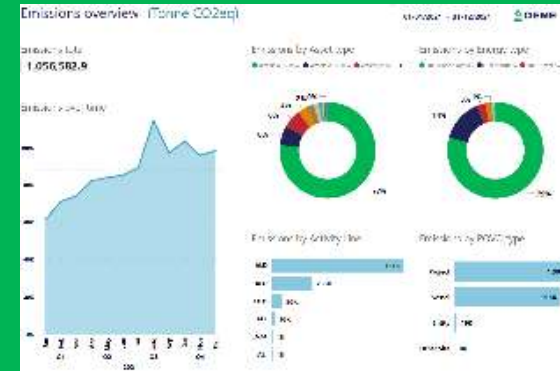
Emissions overview (Tonne CO2eq)

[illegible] - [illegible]

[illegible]

Emissions total

1,056,582.9

Emissions by quarter

Emissions by Asset type

Emissions by Emission type

Emissions by Activity line

Emissions by PCAF type

Project

Vehicle

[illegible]